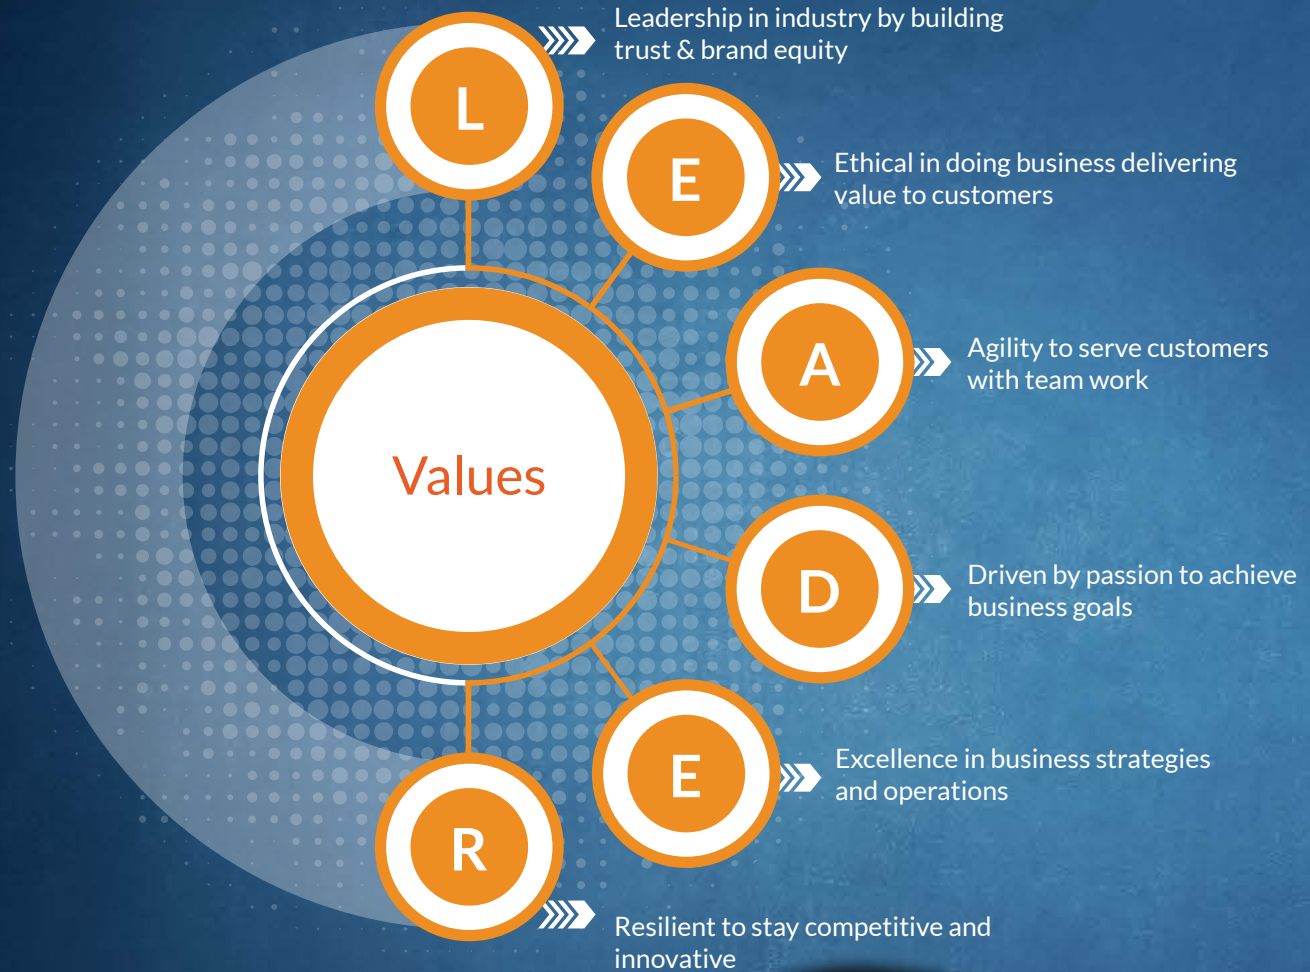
L

Leadership in industry by building trust & brand equity

E

Ethical in doing business delivering value to customers

A

Agility to serve customers with team work

Values

D

Driven by passion to achieve business goals

E

Excellence in business strategies and operations

R

Resilient to stay competitive and innovative